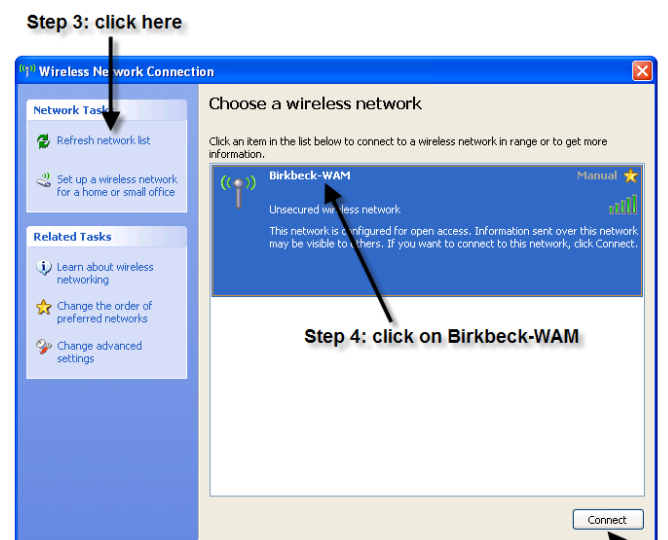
Step 3: click here

Wireless Network Connection

Network Tasks

Refresh network list

Set up a wireless network for a home or small office

Related Tasks

Learn about wireless networking

Change the order of preferred networks

Change advanced settings

Choose a wireless network

Click an item in the list below to connect to a wireless network in range or to get more information.

Birkbeck-WAM

Manual

Unsecured wireless network

This network is configured for open access. Information sent over this network may be visible to others. If you want to connect to this network, click Connect.

Step 4: click on Birkbeck-WAM

Connect